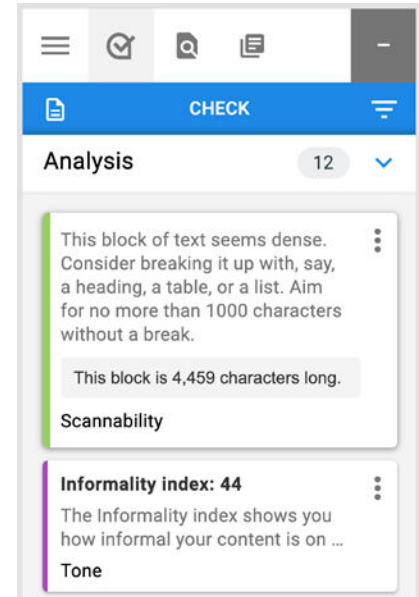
–

CHECK

Analysis 12

This block of text seems dense. Consider breaking it up with, say, a heading, a table, or a list. Aim for no more than 1000 characters without a break.

This block is 4,459 characters long.

Scannability

Informality index: 44

The Informality index shows you how informal your content is on ...

Tone